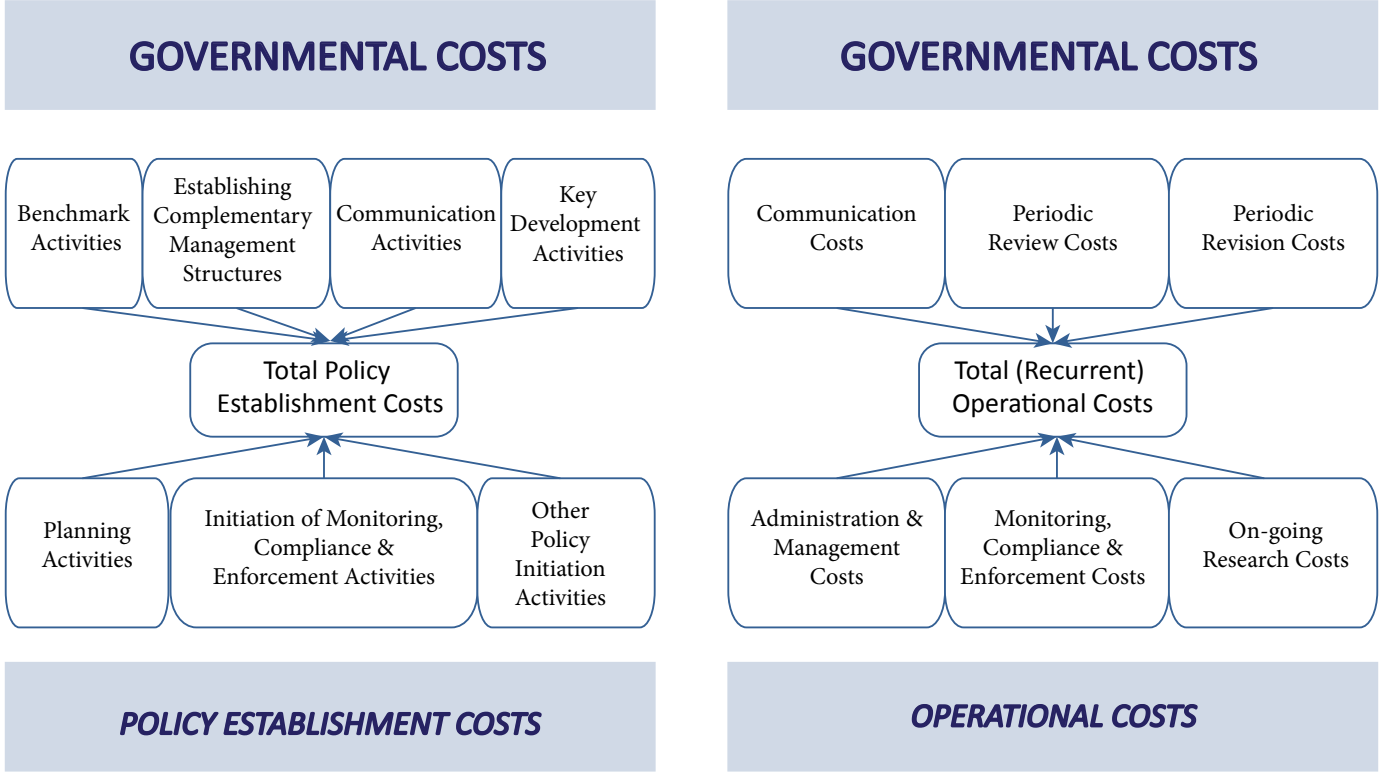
GOVERNMENTAL COSTS

Benchmark Activities

Establishing Complementary Management Structures

Communication Activities

Key Development Activities

Total Policy Establishment Costs

Planning Activities

Initiation of Monitoring, Compliance & Enforcement Activities

Other Policy Initiation Activities

POLICY ESTABLISHMENT COSTS

GOVERNMENTAL COSTS

Communication Costs

Periodic Review Costs

Periodic Revision Costs

Total (Recurrent) Operational Costs

Administration & Management Costs

Monitoring, Compliance & Enforcement Costs

On-going Research Costs

OPERATIONAL COSTS